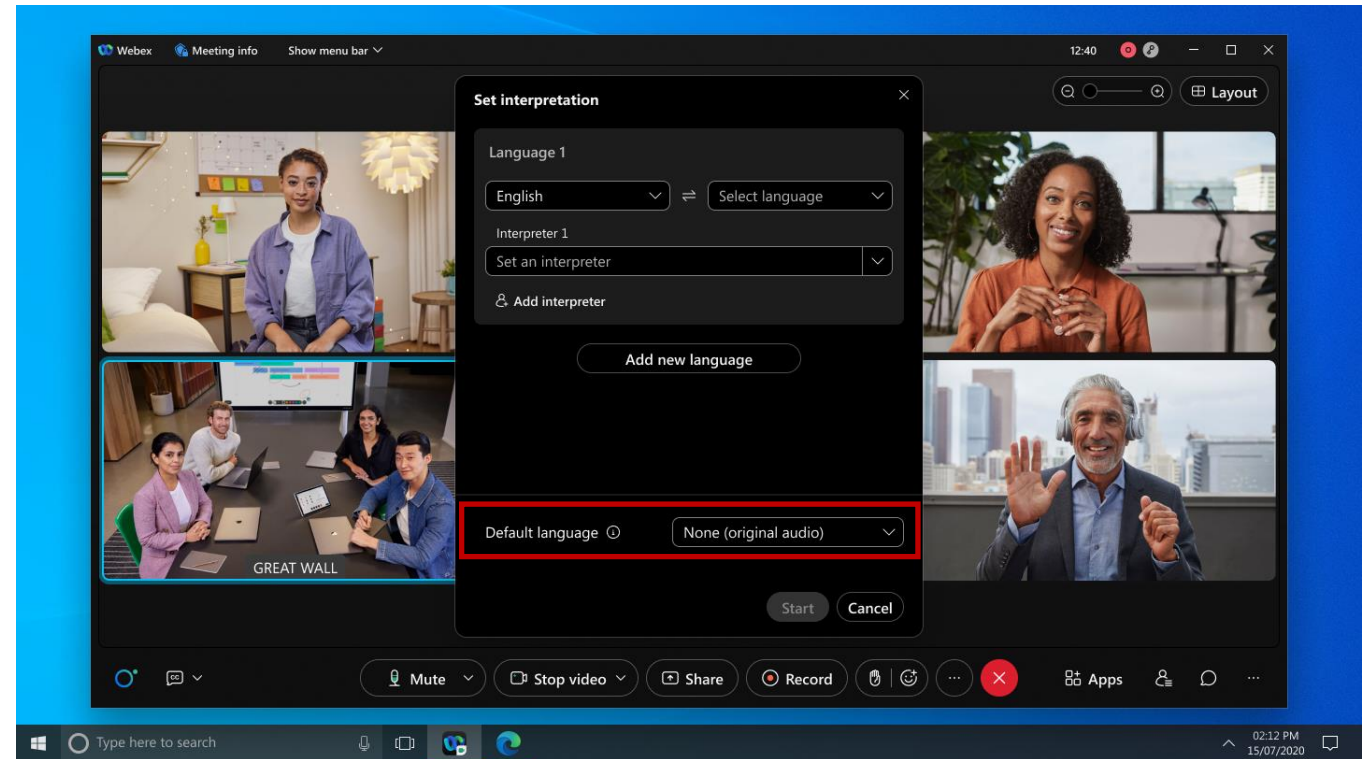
Webex Meeting info Show menu bar

12:40

Layout

Set interpretation

Language 1

English

Select language

Interpreter 1

Set an interpreter

Add interpreter

Add new language

GREAT WALL

Default language

None (original audio)

Start Cancel

Mute Stop video Share Record

Apps

Type here to search

02:12 PM
15/07/2020